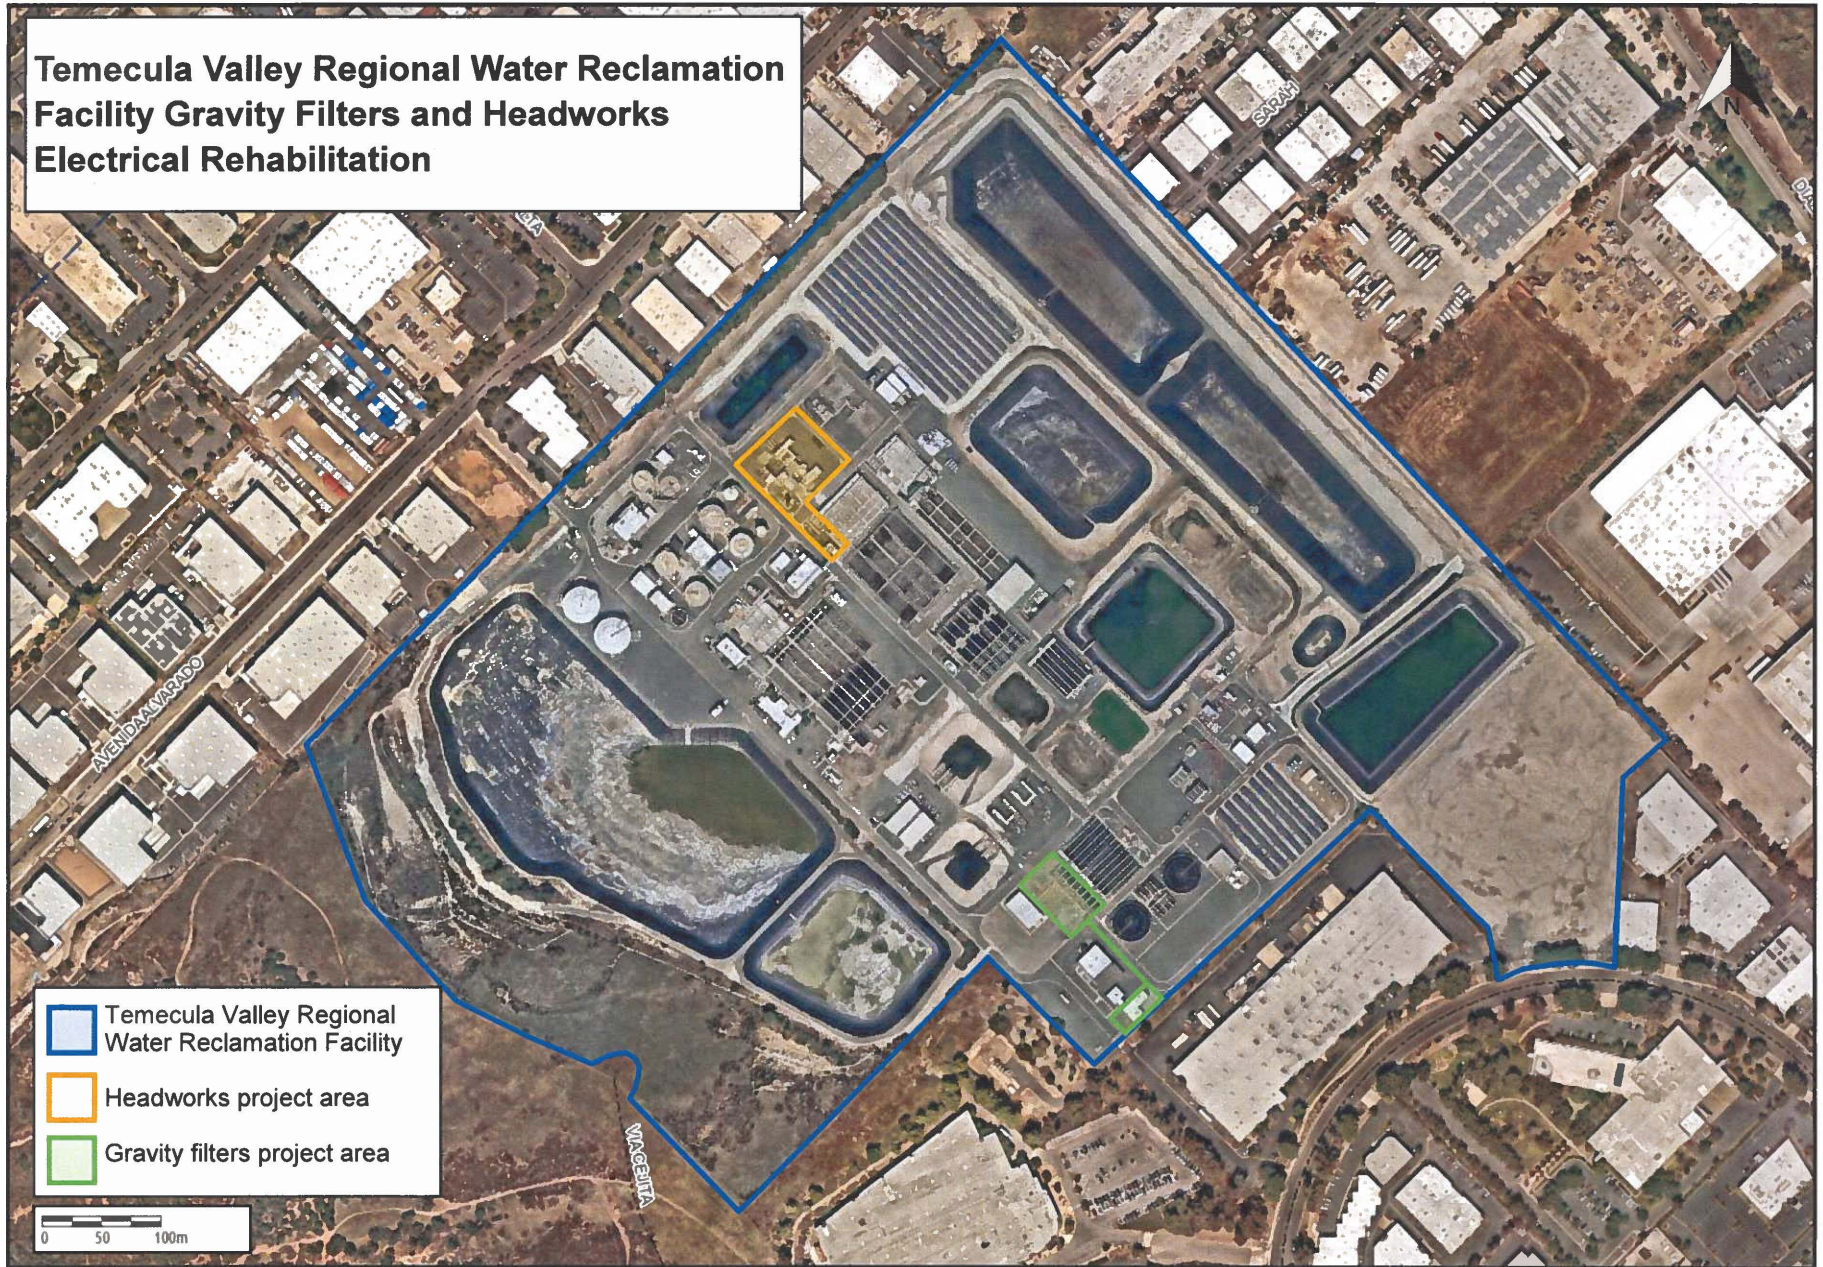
Temecula Valley Regional Water Reclamation Facility Gravity Filters and Headworks Electrical Rehabilitation

N

SARAH

AVENIDA ALVARADO

VIA CESITA

Temecula Valley Regional Water Reclamation Facility

Headworks project area

Gravity filters project area

0 50 100m